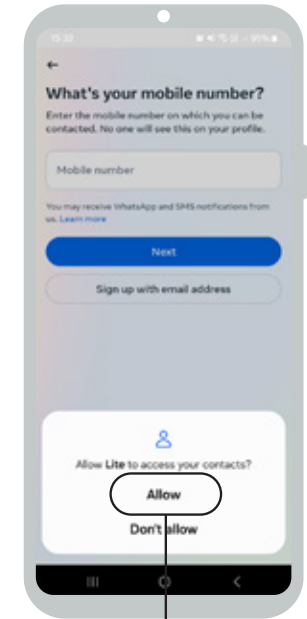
15:30 95%

←

What's your mobile number?

Enter the mobile number on which you can be contacted. No one will see this on your profile.

Mobile number

You may receive WhatsApp and SMS notifications from us. Learn more

Next

Sign up with email address

Allow Lite to access your contacts?

Allow

Don't allow